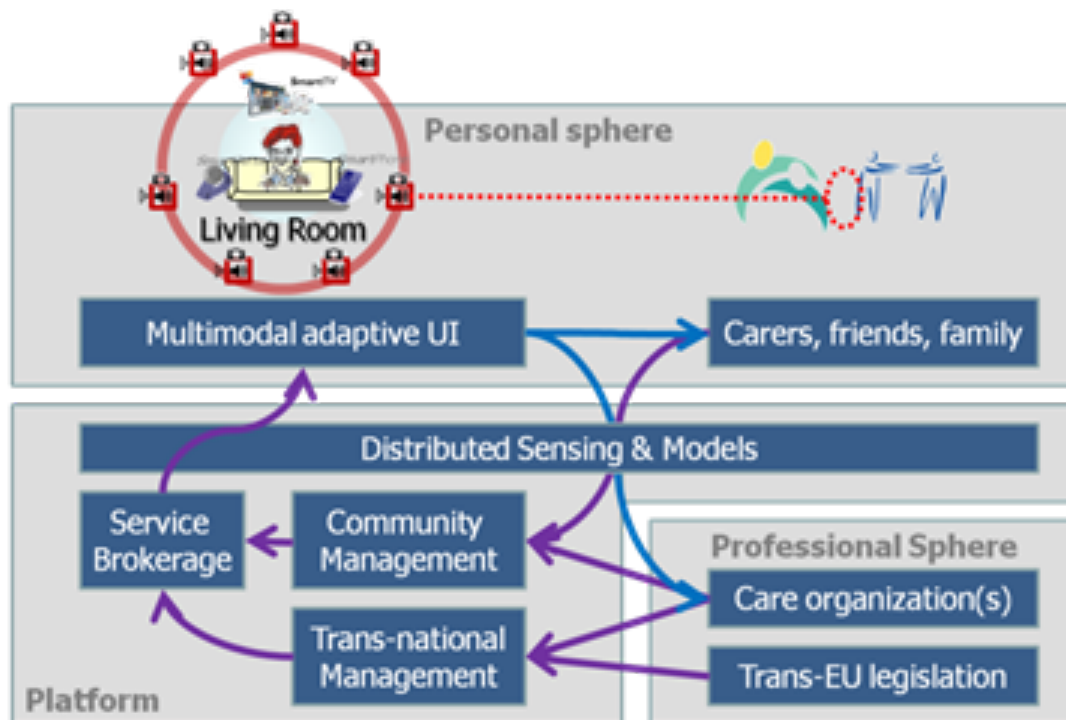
Personal sphere

Living Room

Multimodal adaptive UI

Carers, friends, family

Distributed Sensing & Models

Service Brokerage

Community Management

Professional Sphere

Care organization(s)

Trans-national Management

Trans-EU legislation

Platform